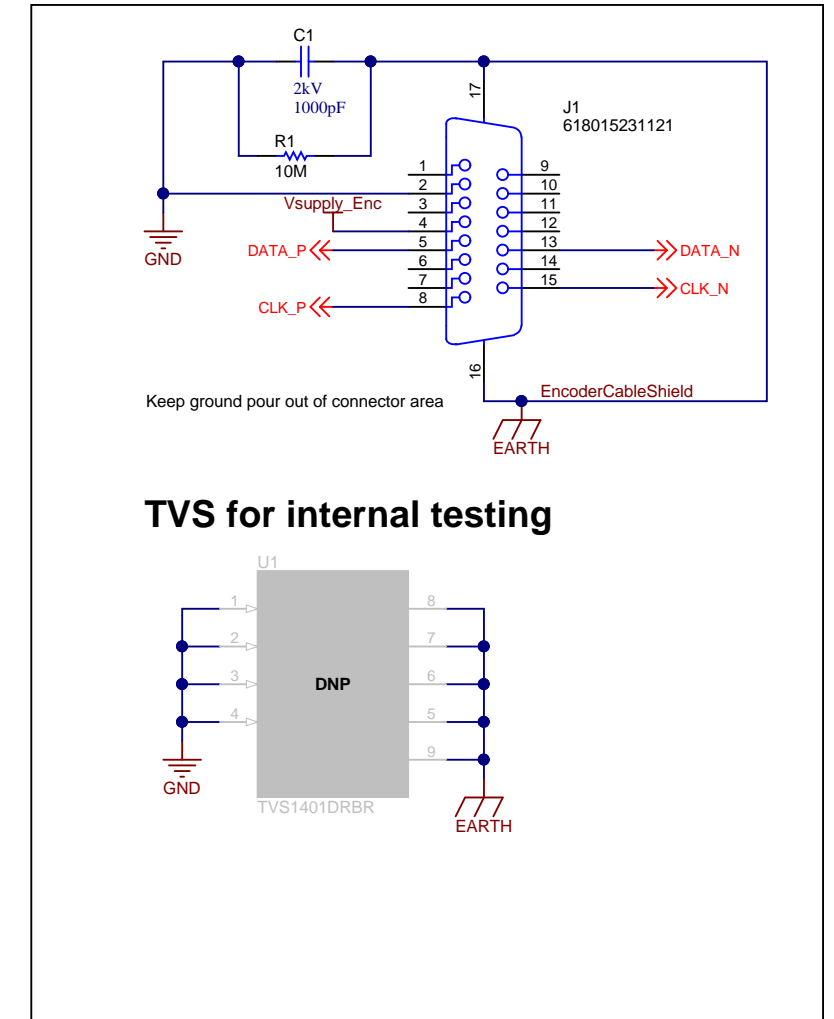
C1
2kV
1000pF

R1
10M

17

J1
618015231121

1
2
3
4
5
6
7
8

9
10
11
12
13
14
15

Vsupply_Enc

GND

DATA_P

DATA_N

CLK_P

CLK_N

16

EncoderCableShield

Keep ground pour out of connector area

EARTH

TVS for internal testing

U1

1
2
3
4

8
7
6
5
9

DNP

GND

TVS1401DRBR

EARTH